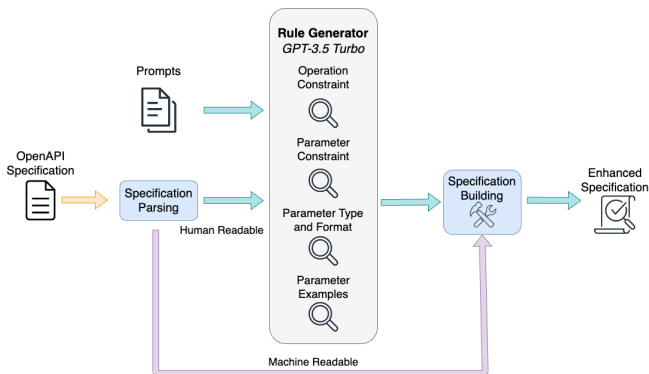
Rule Generator
GPT-3.5 Turbo

Prompts

Operation Constraint

Parameter Constraint

OpenAPI Specification

Specification Parsing

Human Readable

Parameter Type and Format

Parameter Examples

Specification Building

Enhanced Specification

Machine Readable